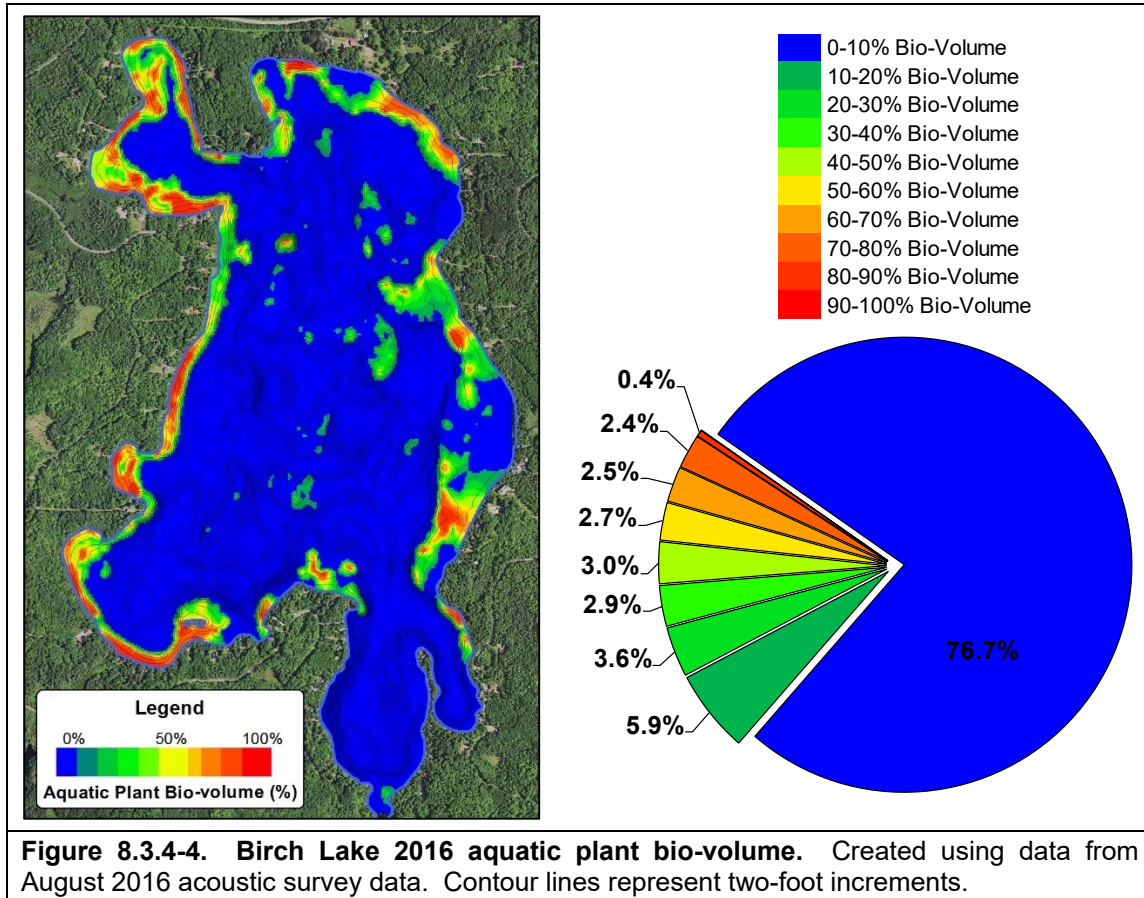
Legend
0%
50%
100%
Aquatic Plant Bio-volume (%)

0-10% Bio-Volume
10-20% Bio-Volume
20-30% Bio-Volume
30-40% Bio-Volume
40-50% Bio-Volume
50-60% Bio-Volume
60-70% Bio-Volume
70-80% Bio-Volume
80-90% Bio-Volume
90-100% Bio-Volume

0.4%
2.4%
2.5%
2.7%
3.0%
2.9%
3.6%
5.9%
76.7%

**Figure 8.3.4-4. Birch Lake 2016 aquatic plant bio-volume.** Created using data from August 2016 acoustic survey data. Contour lines represent two-foot increments.